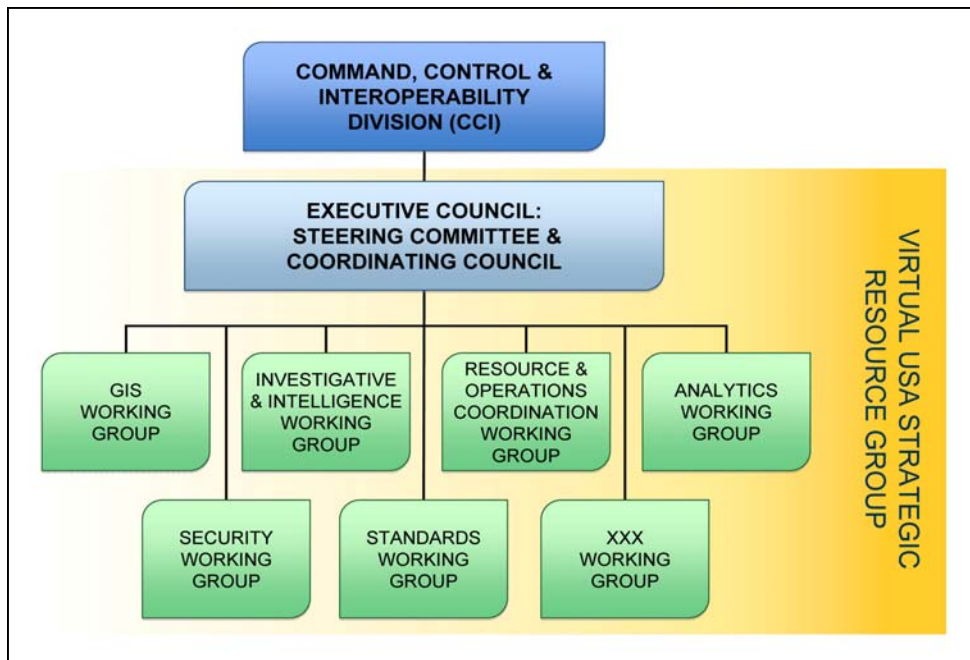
COMMAND, CONTROL & INTEROPERABILITY DIVISION (CCI)

EXECUTIVE COUNCIL: STEERING COMMITTEE & COORDINATING COUNCIL

VIRTUAL USA STRATEGIC RESOURCE GROUP

GIS WORKING GROUP

INVESTIGATIVE & INTELLIGENCE WORKING GROUP

RESOURCE & OPERATIONS COORDINATION WORKING GROUP

ANALYTICS WORKING GROUP

SECURITY WORKING GROUP

STANDARDS WORKING GROUP

XXX WORKING GROUP